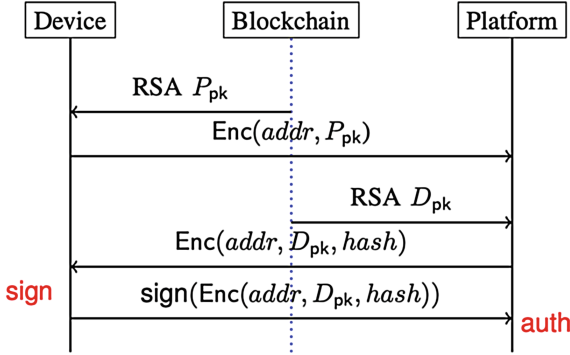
Device

Blockchain

Platform

RSA $P_{\mathsf{pk}}$

$\mathsf{Enc}(addr, P_{\mathsf{pk}})$

RSA $D_{\mathsf{pk}}$

$\mathsf{Enc}(addr, D_{\mathsf{pk}}, hash)$

sign

$\mathsf{sign}(\mathsf{Enc}(addr, D_{\mathsf{pk}}, hash))$

auth